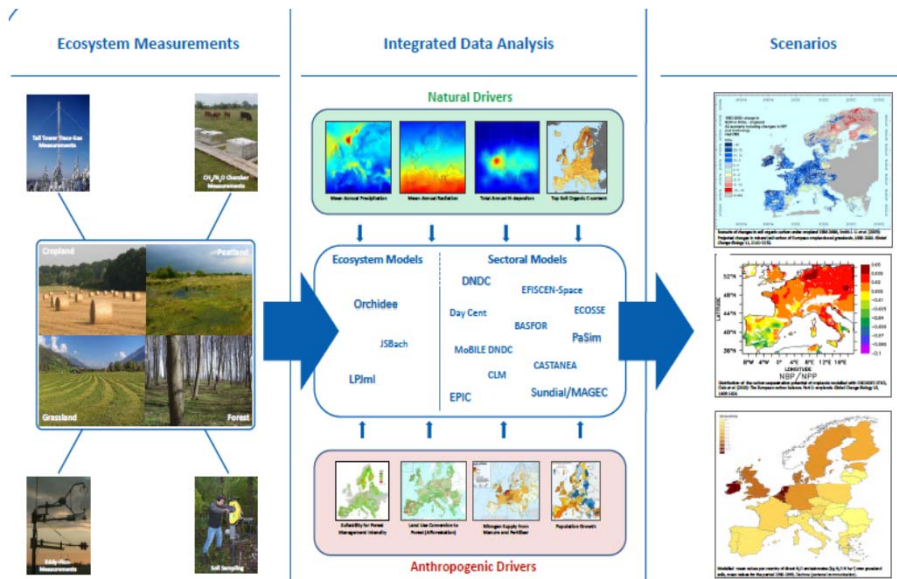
Ecosystem Measurements

Integrated Data Analysis

Scenarios

Tall Tower Trace Gas Measurements

$CH_4/N_2O$ Chamber Measurements

Cropland

Peatland

Grassland

Forest

Eddy-Flux Measurements

Soil Sampling

Natural Drivers

Mean Annual Precipitation

Mean Annual Radiation

Total Annual N deposition

Top Soil Organic Content

Ecosystem Models

Orchidee

JSBach

LPJml

Sectoral Models

DNDC

EFISCEN-Space

ECOSSE

Day Cent

BASFOR

PaSim

MoBILE DNDC

CASTANEA

CLM

EPIC

Sundial/MAGEC

Anthropogenic Drivers

Suitability for Forest Management Intensity

Land Use Conversion to Forest (Afforestation)

Nitrogen Supply from Manure and Fertilizer

Population Growth

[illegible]

LATITUDE

LONGITUDE

NBP / NPP

52°N

48°N

44°N

40°N

36°N

8°W

4°W

0°

4°E

8°E

12°E

16°E

0.03

0.02

0.01

0

-0.01

-0.02

-0.03

-0.04

-0.06

-0.08

-0.1

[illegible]